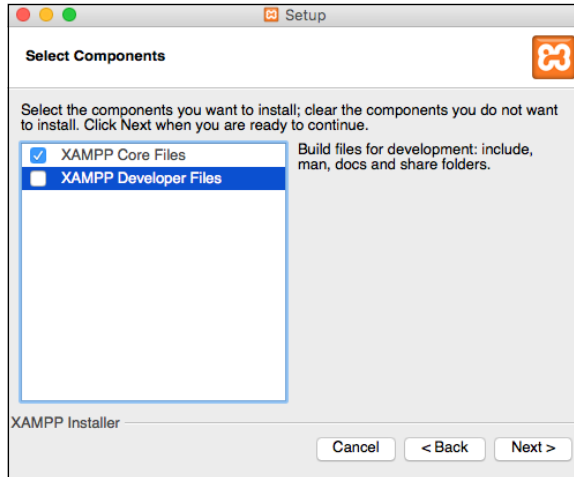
Setup

Select Components

Select the components you want to install; clear the components you do not want to install. Click Next when you are ready to continue.

XAMPP Core Files
XAMPP Developer Files

Build files for development: include, man, docs and share folders.

XAMPP Installer

Cancel
< Back
Next >